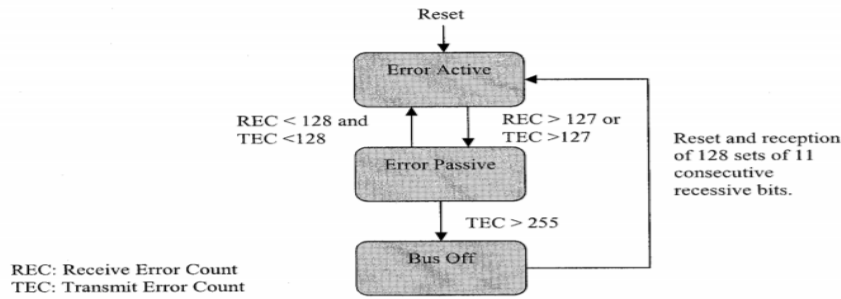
Reset

Error Active

REC < 128 and TEC <128

REC > 127 or TEC >127

Reset and reception of 128 sets of 11 consecutive recessive bits.

Error Passive

TEC > 255

Bus Off

REC: Receive Error Count
TEC: Transmit Error Count